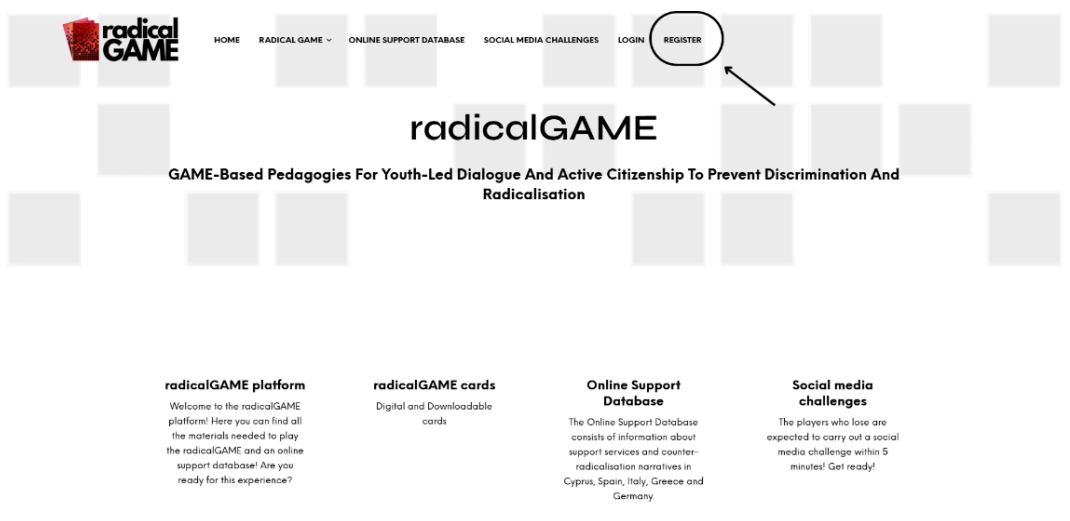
radical GAME

HOME RADICAL GAME ONLINE SUPPORT DATABASE SOCIAL MEDIA CHALLENGES LOGIN REGISTER

radicalGAME

GAME-Based Pedagogies For Youth-Led Dialogue And Active Citizenship To Prevent Discrimination And Radicalisation

radicalGAME platform

Welcome to the radicalGAME platform! Here you can find all the materials needed to play the radicalGAME and an online support database! Are you ready for this experience?

radicalGAME cards

Digital and Downloadable cards

Online Support Database

The Online Support Database consists of information about support services and counter-radicalisation narratives in Cyprus, Spain, Italy, Greece and Germany.

Social media challenges

The players who lose are expected to carry out a social media challenge within 5 minutes! Get ready!